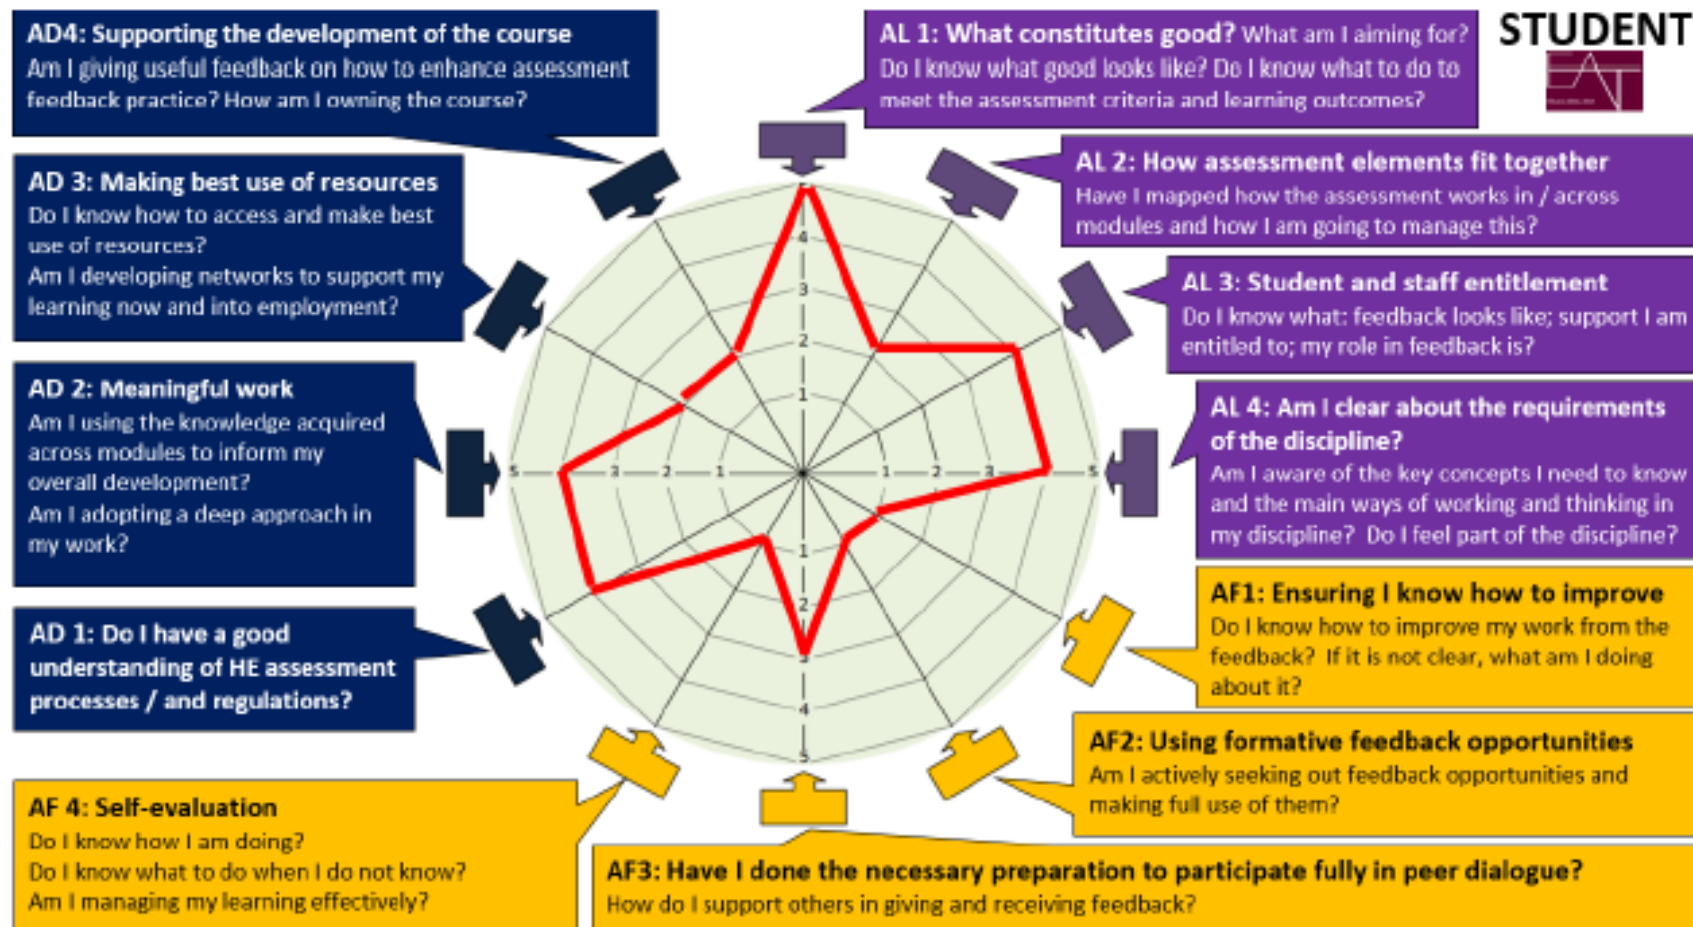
AD4: Supporting the development of the course
Am I giving useful feedback on how to enhance assessment feedback practice? How am I owning the course?

AL 1: What constitutes good? What am I aiming for? Do I know what good looks like? Do I know what to do to meet the assessment criteria and learning outcomes?

STUDENT
EAT

AD 3: Making best use of resources
Do I know how to access and make best use of resources?
Am I developing networks to support my learning now and into employment?

AL 2: How assessment elements fit together
Have I mapped how the assessment works in / across modules and how I am going to manage this?

AL 3: Student and staff entitlement
Do I know what: feedback looks like; support I am entitled to; my role in feedback is?

AD 2: Meaningful work
Am I using the knowledge acquired across modules to inform my overall development?
Am I adopting a deep approach in my work?

AL 4: Am I clear about the requirements of the discipline?
Am I aware of the key concepts I need to know and the main ways of working and thinking in my discipline? Do I feel part of the discipline?

AD 1: Do I have a good understanding of HE assessment processes / and regulations?

AF1: Ensuring I know how to improve
Do I know how to improve my work from the feedback? If it is not clear, what am I doing about it?

AF2: Using formative feedback opportunities
Am I actively seeking out feedback opportunities and making full use of them?

AF 4: Self-evaluation
Do I know how I am doing?
Do I know what to do when I do not know?
Am I managing my learning effectively?

AF3: Have I done the necessary preparation to participate fully in peer dialogue?
How do I support others in giving and receiving feedback?

5 4 3 2 1 1 2 3 5 1 2 3 4 5 1 2 3 4 5